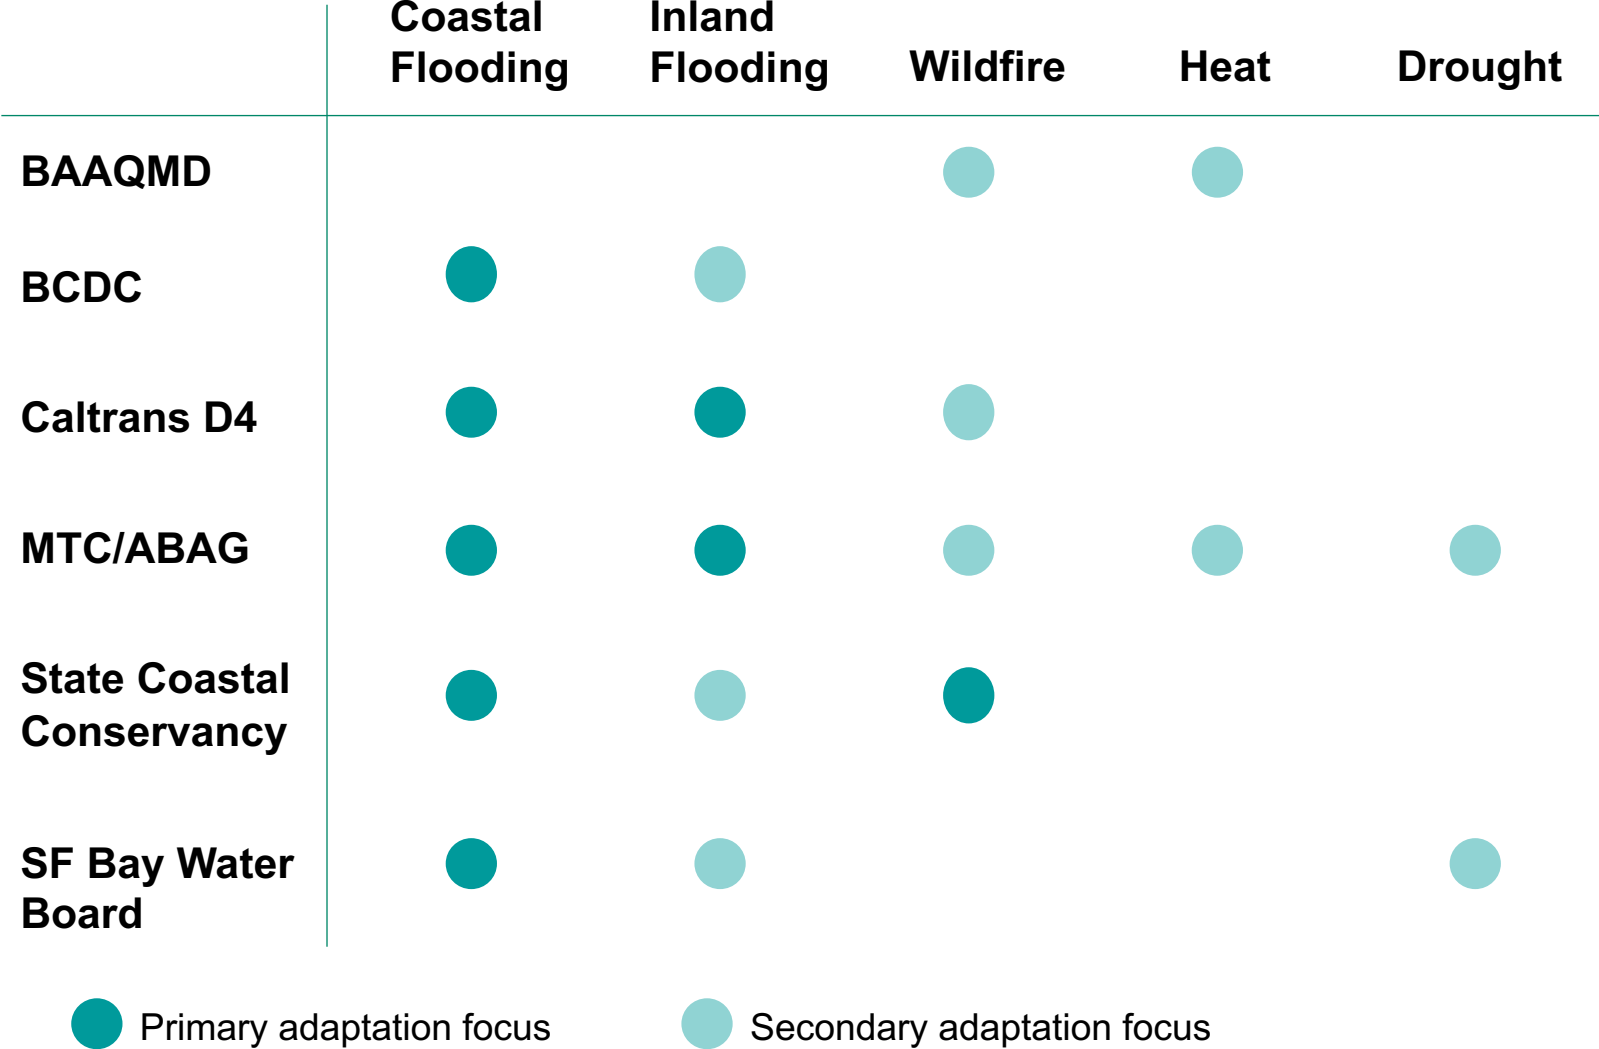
| | Coastal Flooding | Inland Flooding | Wildfire | Heat | Drought |
|---|---|---|---|---|---|
| BAAQMD | | | ● | ● | |
| BCDC | ● | ● | | | |
| Caltrans D4 | ● | ● | ● | | |
| MTC/ABAG | ● | ● | ● | ● | ● |
| State Coastal Conservancy | ● | ● | ● | | |
| SF Bay Water Board | ● | ● | | | ● |

Primary adaptation focus

Secondary adaptation focus